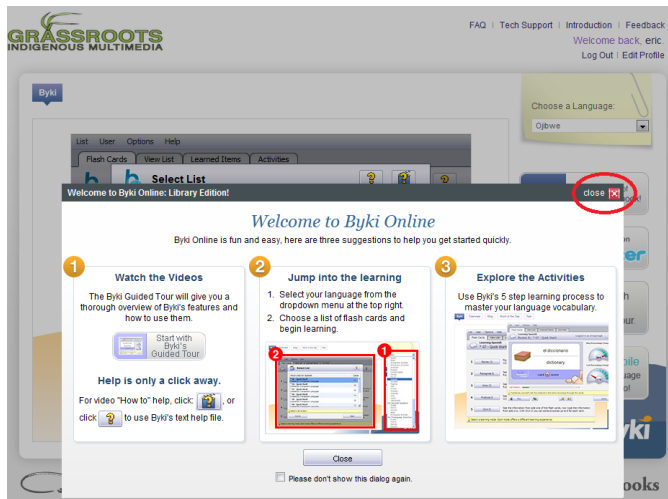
GRASSROOTS INDIGENOUS MULTIMEDIA

FAQ | Tech Support | Introduction | Feedback
Welcome back, eric.
Log Out | Edit Profile

Byki

Choose a Language:
Ojibwe

List User Options Help
Flash Cards | View List | Learned Items | Activities
Select List

Welcome to Byki Online: Library Edition!
close

Welcome to Byki Online

Byki Online is fun and easy, here are three suggestions to help you get started quickly.

1
Watch the Videos
The Byki Guided Tour will give you a thorough overview of Byki's features and how to use them.
Start with Byki's Guided Tour
Help is only a click away.
For video "How to" help, click: , or click to use Byki's text help file.

2
Jump into the learning
1. Select your language from the dropdown menu at the top right.
2. Choose a list of flash cards and begin learning.

3
Explore the Activities
Use Byki's 5 step learning process to master your language vocabulary.

Close
Please don't show this dialog again.